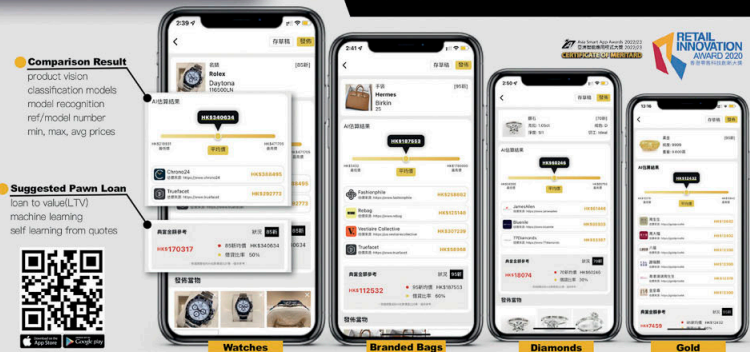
Comparison Result
product vision
classification models
model recognition
ref/model number
min, max, avg prices

Suggested Pawn Loan
loan to value(LTV)
machine learning
self learning from quotes

App Store
Google play

2:39
存草稿 發佈
手錶
Rolex
Daytona
116500LN
[85新]
AI估算結果
HK$340634
平均價
Chrono24 HK$348495
Truefacet HK$292773
典當金額參考 狀況 85新
HK$170317
85新均價 HK$340634
借貸比率 50%
發佈當物

存草稿 發佈
手袋
Hermes
Birkin
35
[95新]
AI估算結果
HK$187533
平均價
Fashionphile HK$258902
Rebag HK$213140
Vestiaire Collective HK$207229
Truefacet HK$58868
典當金額參考 狀況 95新
HK$112532
95新均價 HK$187533
借貸比率 60%
發佈當物

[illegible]
AI估算結果
HK$98266
平均價
JamesAllen
Bluenile
Tiffanyandco
典當金額參考
HK$18074
發佈當物

12:16
黃金
AI估算結果
HK$12022
典當金額參考
HK$7439

Asia Smart App Awards 2022/23
亞洲智能應用程式大獎 2022/23
CERTIFICATE OF MERIT
RETAIL INNOVATION AWARD 2020
香港零售科技創新大獎

Watches
Branded Bags
Diamonds
Gold